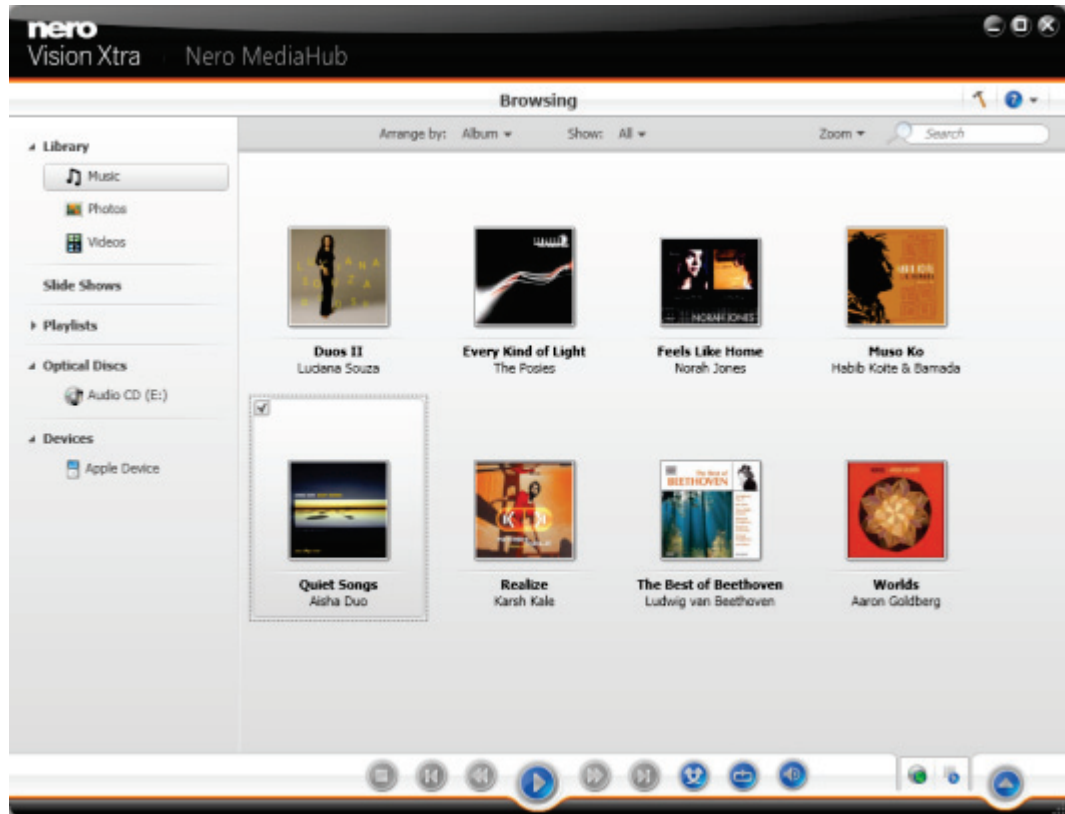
nero
Vision Xtra

Nero MediaHub

Browsing

Library
Music
Photos
Videos
Slide Shows
Playlists
Optical Discs
Audio CD (E:)
Devices
Apple Device

Arrange by: Album
Show: All
Zoom
Search

Duos II
Luciana Souza

Every Kind of Light
The Posies

Feels Like Home
Norah Jones

Muso Ko
Habib Koite & Bamada

Quiet Songs
Aisha Duo

Realize
Karsh Kale

The Best of Beethoven
Ludwig van Beethoven

Worlds
Aaron Goldberg